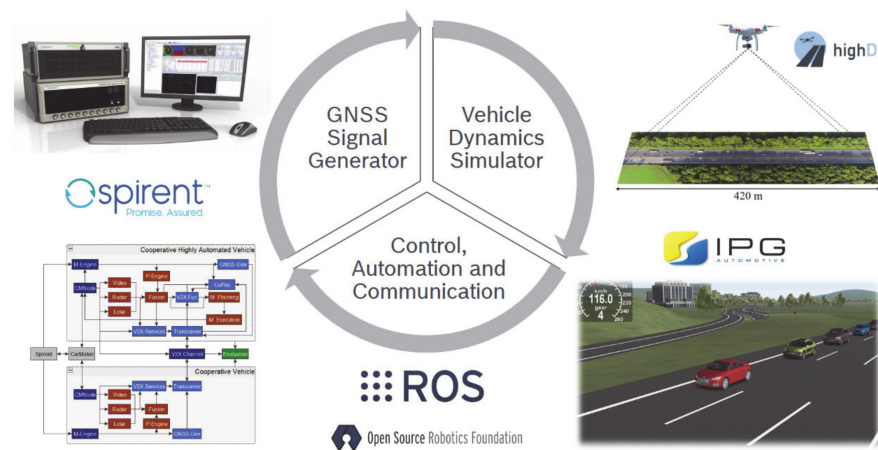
GNSS Signal Generator

Vehicle Dynamics Simulator

Control, Automation and Communication

spirent™
Promise. Assured.

highD

420 m

IPG
AUTOMOTIVE

Cooperative Highly Automated Vehicle

M-Engine
CMNode
Video
Radar
Lidar
P-Engine
Fusion
V2X Fusi
GNSS Gen
CoPilot
M. Planning
M. Execution
V2X Services
Transceiver
V2X Channel
Evaluation
Spirent
CarMaker

Cooperative Vehicle

CMNode
Video
Radar
Lidar
V2X Services
Transceiver
Fusion
P-Engine
GNSS Gen
M-Engine

km/h
116.0
gear
4

ROS

Open Source Robotics Foundation